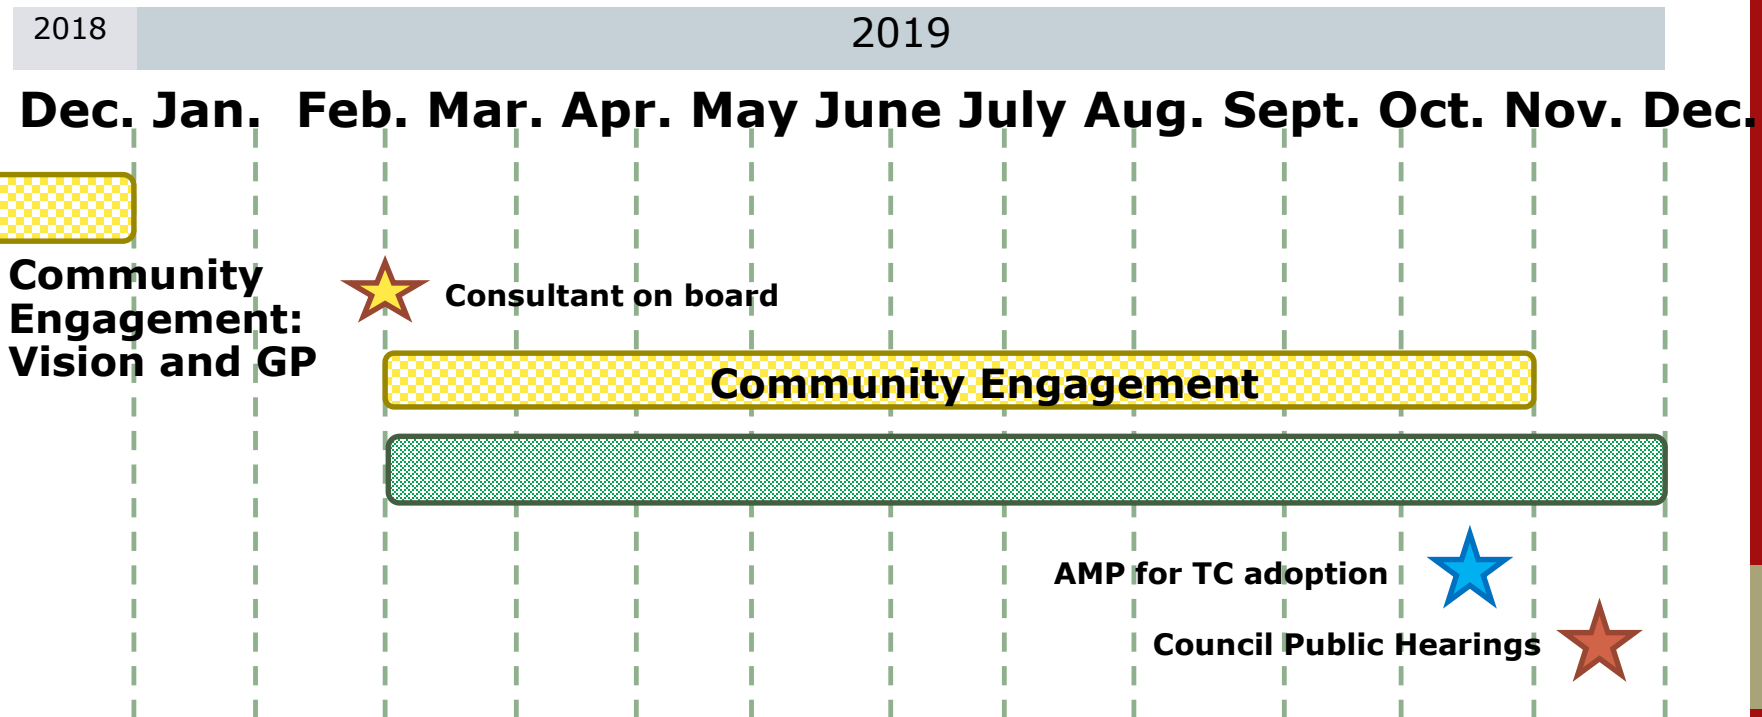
2018 2019

Dec. Jan. Feb. Mar. Apr. May June July Aug. Sept. Oct. Nov. Dec.

Community Engagement: Vision and GP

Consultant on board

Community Engagement

AMP for TC adoption

Council Public Hearings